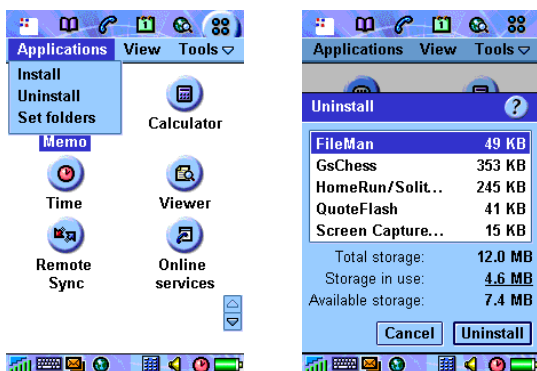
Applications View Tools

Install
Uninstall
Set folders

Calculator

Memo

Time

Viewer

Remote Sync

Online services

Applications View Tools

Uninstall

| FileMan | 49 KB |
|---|---|
| GsChess | 353 KB |
| HomeRun/Solit... | 245 KB |
| QuoteFlash | 41 KB |
| Screen Capture... | 15 KB |

Total storage: 12.0 MB
Storage in use: 4.6 MB
Available storage: 7.4 MB

Cancel Uninstall